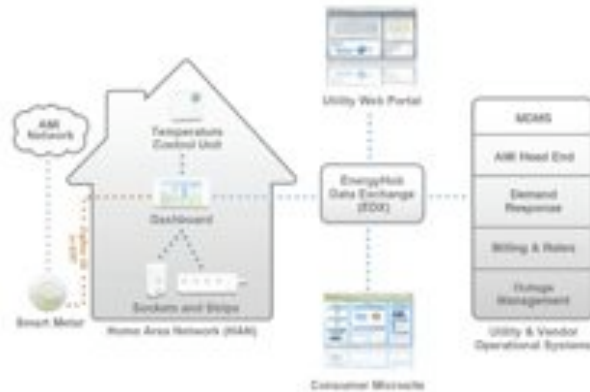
AMI Network

Temperature Control Unit

Dashboard

Sockets and Strips

Smart Meter

Home Area Network (HAN)

Utility Web Portal

EnergyHub Data Exchange (EDX)

Consumer Microsite

MDMS

AMI Head End

Demand Response

Billing & Rates

Outage Management

Utility & Vendor Operational Systems